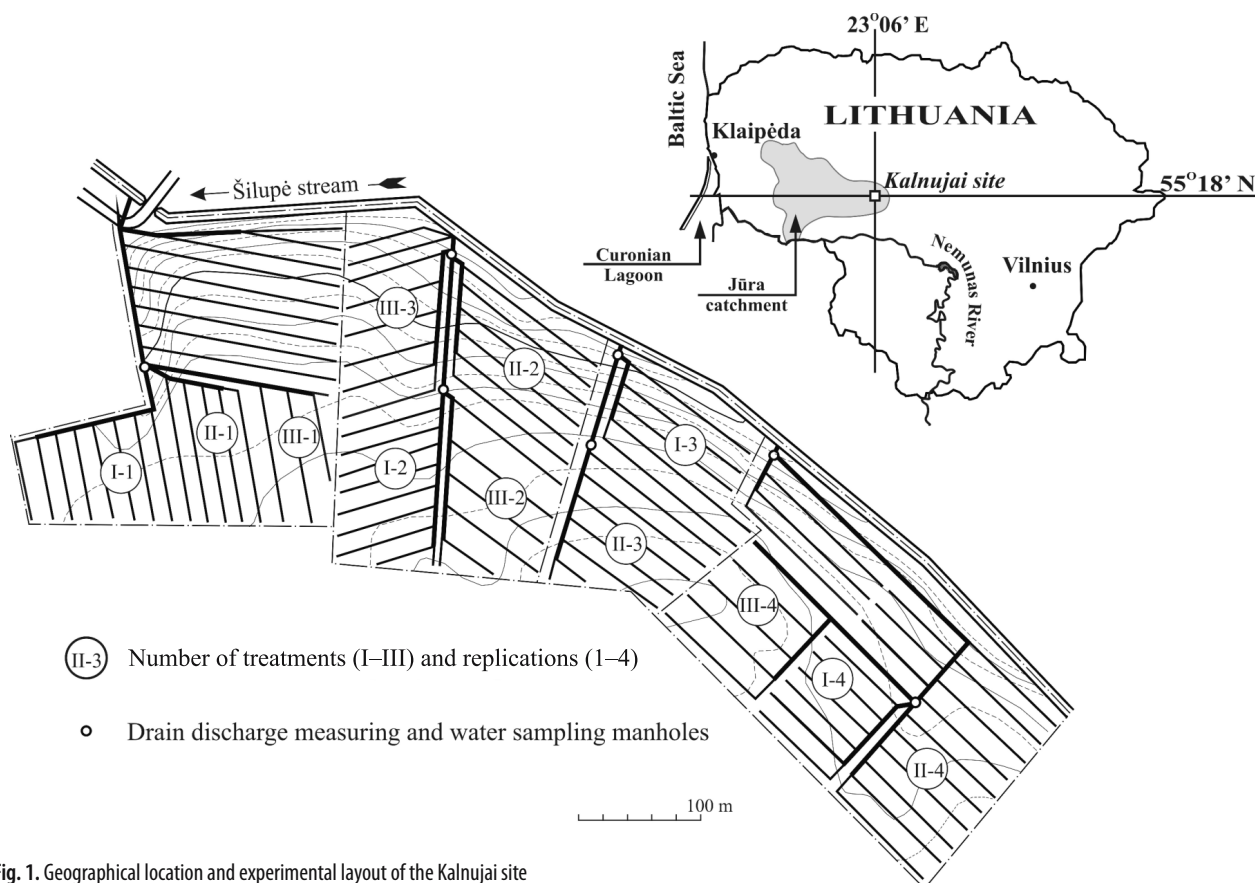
23°06' E

LITHUANIA

Baltic Sea

Klaipėda

Kalnujai site

55°18' N

Curonian Lagoon

Jūra catchment

Nemunas River

Vilnius

Šilupė stream

III-3

II-2

I-3

I-1

II-1

III-1

I-2

III-2

II-3

III-4

I-4

II-4

II-3 Number of treatments (I–III) and replications (1–4)

Drain discharge measuring and water sampling manholes

100 m

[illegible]ig. 1. Geographical location and experimental layout of the Kalnujai site